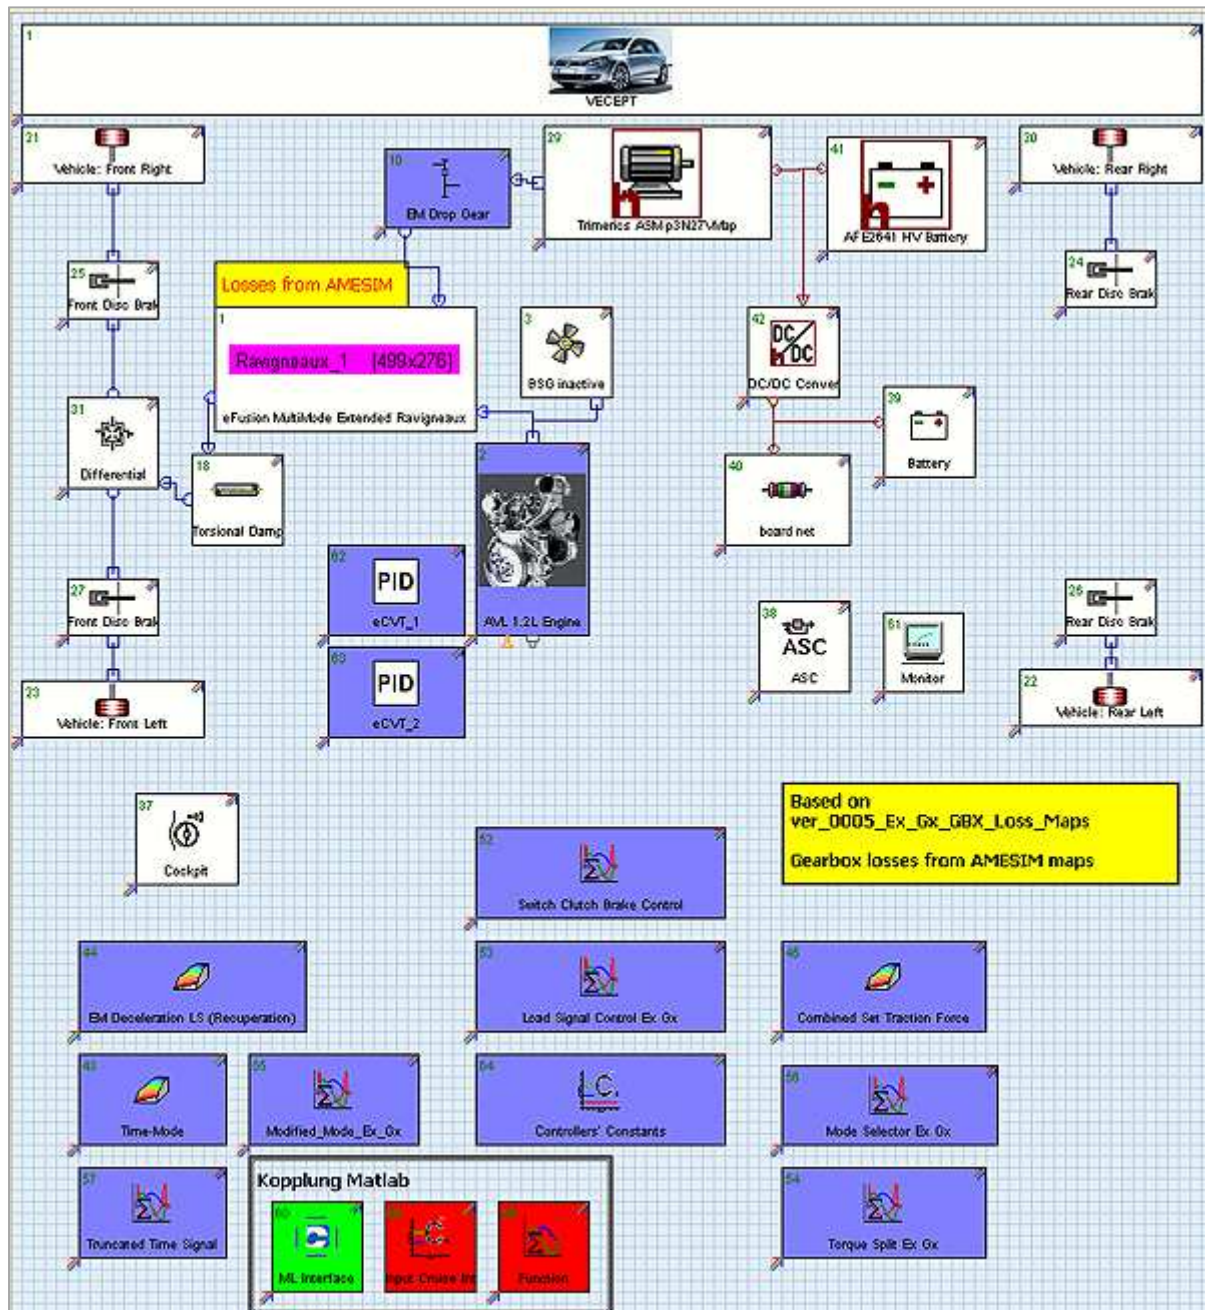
1
VECEPT

21
Vehicle: Front Right

10
EM Drop Gear

29
Trimerics ASM p3N27vMap

41
AFE2641 HV Battery

30
Vehicle: Rear Right

25
Front Disc Brak

Losses from AMESIM

1
Ravigneaux_1 [499x276]
eFusion MultiMode Extended Ravigneaux

3
BSG inactive

42
DC/DC
DC/DC Conver

24
Rear Disc Brak

31
Differential

18
Torsional Damp

2
AVL 1.2L Engine

39
Battery

40
board net

62
PID
eCVT_1

63
PID
eCVT_2

38
ASC
ASC

61
Monitor

27
Front Disc Brak

26
Rear Disc Brak

23
Vehicle: Front Left

22
Vehicle: Rear Left

37
Cockpit

52
Switch Clutch Brake Control

Based on
ver_0005_Ex_Gx_GBX_Loss_Maps

Gearbox losses from AMESIM maps

44
EM Deceleration LS (Recuperation)

53
Load Signal Control Ex Gx

46
Combined Set Traction Force

43
Time-Mode

55
Modified_Mode_Ex_Gx

64
Controllers' Constants

56
Mode Selector Ex Gx

57
Truncated Time Signal

Kopplung Matlab

60
ML Interface

Input Cruise Int

Function

54
Torque Split Ex Gx